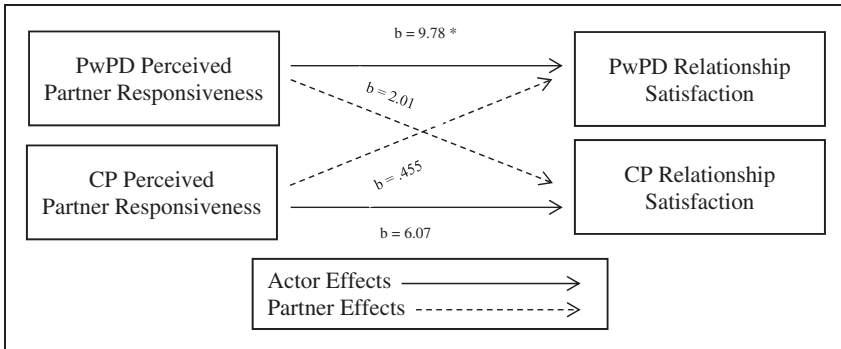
PwPD Perceived Partner Responsiveness

b = 9.78 *

PwPD Relationship Satisfaction

b = 2.01

CP Perceived Partner Responsiveness

b = .455

CP Relationship Satisfaction

b = 6.07

Actor Effects

Partner Effects